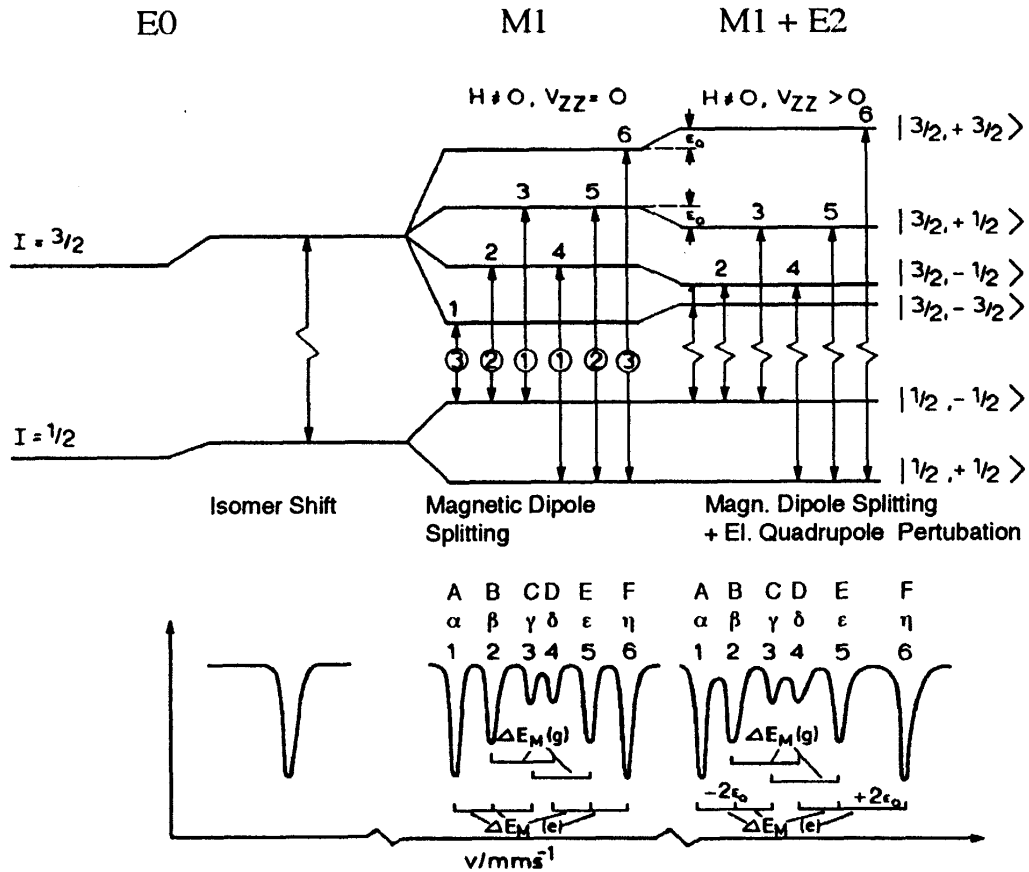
E0

M1

M1 + E2

$H \neq 0,\ V_{ZZ} = 0$

$H \neq 0,\ V_{ZZ} > 0$

$I = 3/2$

$I = 1/2$

6

$\varepsilon_Q$

$\varepsilon_Q$

3

5

3

5

6

2

4

2

4

1

$|3/2, +3/2\rangle$

$|3/2, +1/2\rangle$

$|3/2, -1/2\rangle$

$|3/2, -3/2\rangle$

$|1/2, -1/2\rangle$

$|1/2, +1/2\rangle$

③ ② ① ① ② ③

Isomer Shift

Magnetic Dipole Splitting

Magn. Dipole Splitting + El. Quadrupole Pertubation

A B C D E F
α β γ δ ε η
1 2 3 4 5 6

A B C D E F
α β γ δ ε η
1 2 3 4 5 6

$\Delta E_M(g)$

$\Delta E_M(g)$

$\Delta E_M(e)$

$-2\varepsilon_Q$

$\Delta E_M(e)$

$+2\varepsilon_Q$

$v/mms^{-1}$